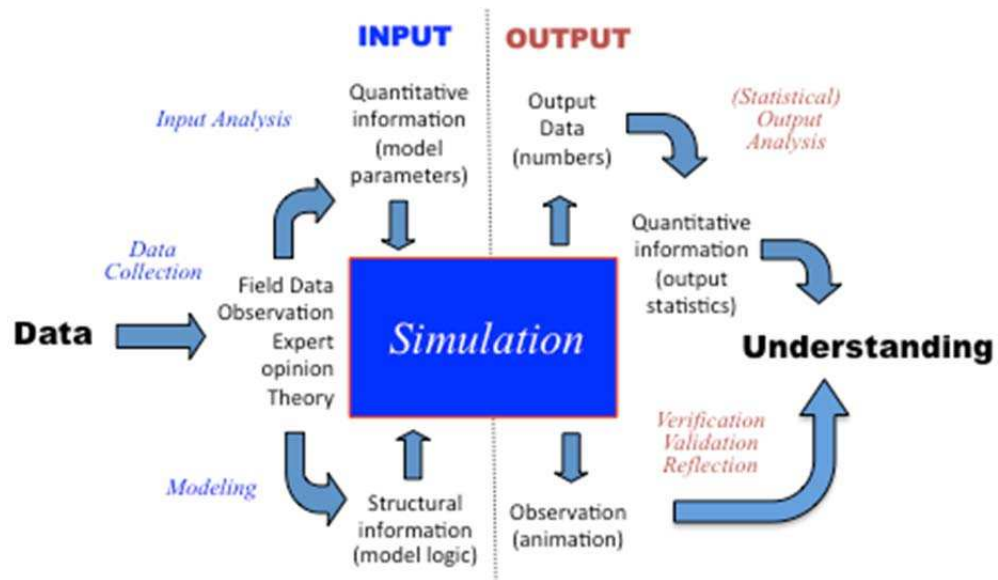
INPUT

OUTPUT

Input Analysis

Quantitative information (model parameters)

Output Data (numbers)

(Statistical) Output Analysis

Data Collection

Quantitative information (output statistics)

Data

Field Data Observation Expert opinion Theory

Simulation

Understanding

Verification Validation Reflection

Modeling

Structural information (model logic)

Observation (animation)